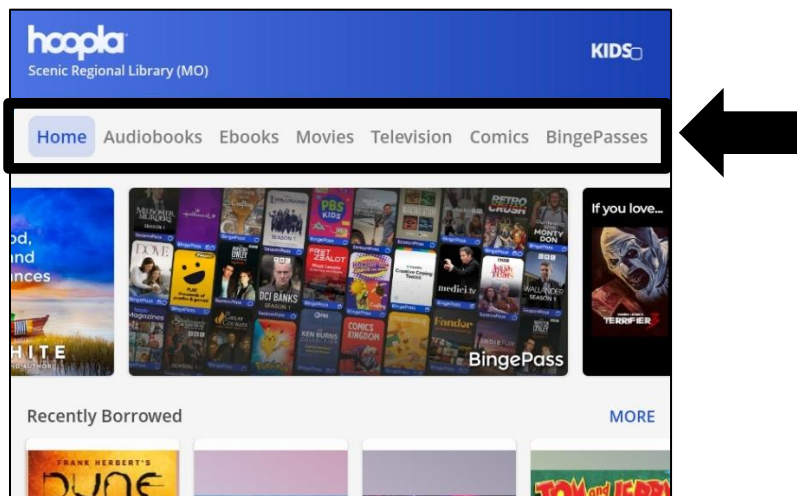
hoopla
Scenic Regional Library (MO)

KIDS

Home Audiobooks Ebooks Movies Television Comics BingePasses

od,
nd
nces
HITE

BingePass

If you love...

TERRIFIER

Recently Borrowed

MORE

FRANK HERBERT'S
DUNE

TOM and JERRY